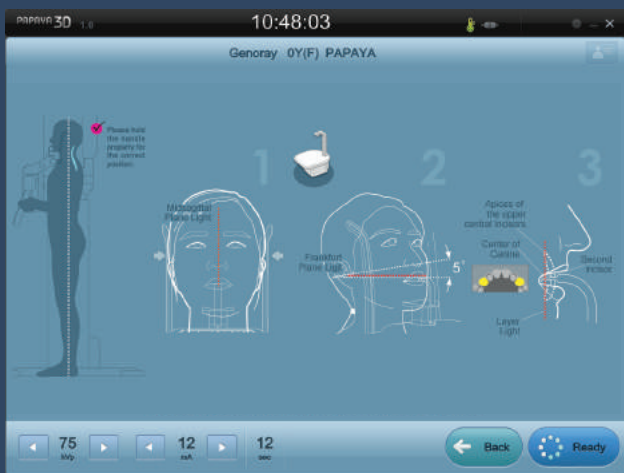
PAPAYA 3D 1.0

10:48:03

Genoray 0Y(F) PAPAYA

Please hold the handle properly for the correct position.

1

2

3

Midsagittal Plane Light

Frankfurt Plane Light

5°

Apices of the upper central incisors

Center of Canine

Second incisor

Layer Light

75 kVp

12 mA

12 sec

Back

Ready